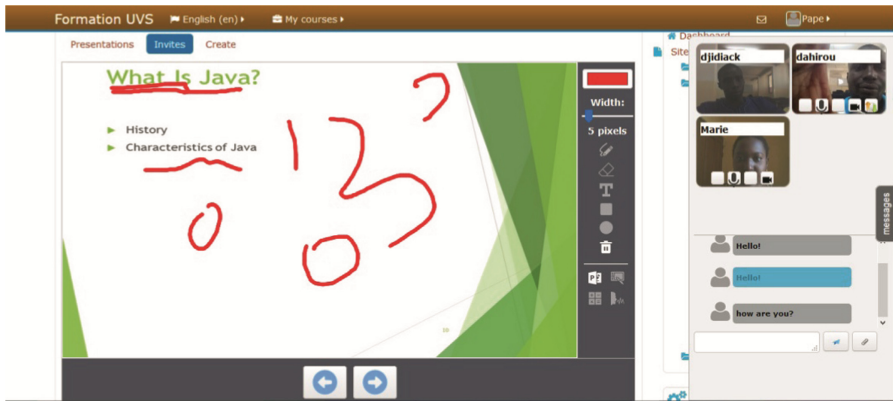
Formation UVS English (en) My courses Pape

Presentations Invites Create

What Is Java?

History

Characteristics of Java

Width:

5 pixels

Dashboard

Site

djidiack

dahirou

Marie

messages

Hello!

Hello!

how are you?